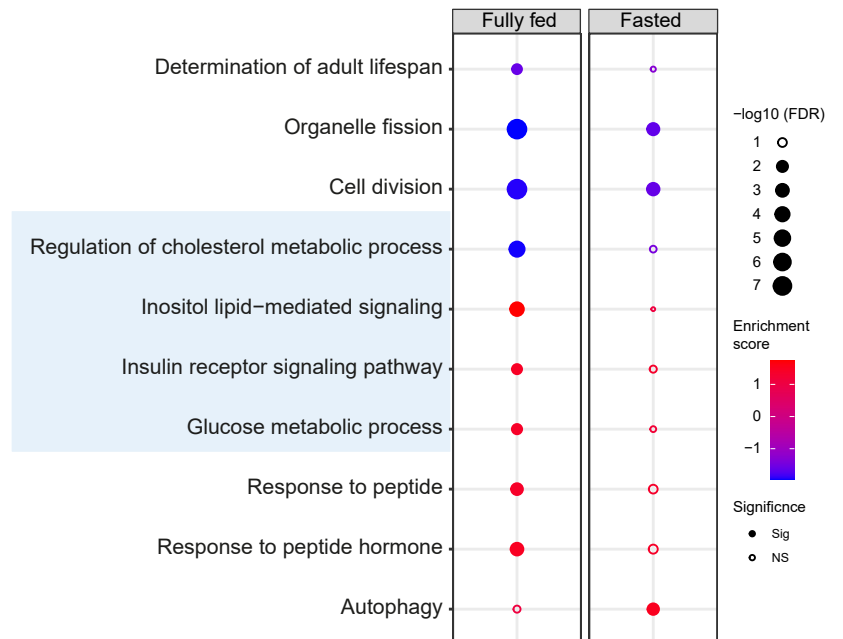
Fully fed

Fasted

Determination of adult lifespan

Organelle fission

Cell division

Regulation of cholesterol metabolic process

Inositol lipid−mediated signaling

Insulin receptor signaling pathway

Glucose metabolic process

Response to peptide

Response to peptide hormone

Autophagy

−log10 (FDR)
1
2
3
4
5
6
7

Enrichment score
1
0
−1

Significnce
Sig
NS